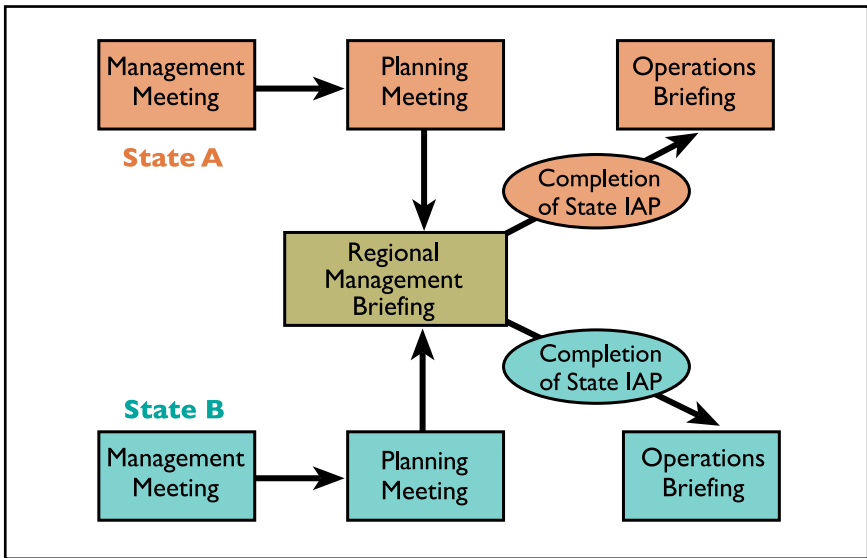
Management Meeting

Planning Meeting

Operations Briefing

State A

Completion of State IAP

Regional Management Briefing

Completion of State IAP

State B

Management Meeting

Planning Meeting

Operations Briefing